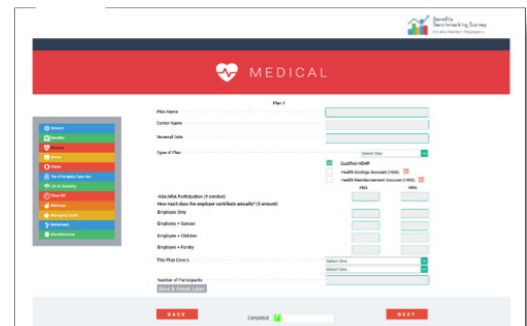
Benefits Benchmarking Survey
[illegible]

MEDICAL

Plan 1

Plan Name
Carrier Name
Renewal Date
Type of Plan
Select One
Qualified HDHP
Health Savings Account (HSA)
Health Reimbursement Account (HRA)
HSA/HRA Participation (if needed)
How much does the employer contribute annually? ($ amount)
HSA
HRA
Employee Only
Employee + Spouse
Employee + Children
Employee + Family
This Plan Covers
Select One
Select One
Number of Participants
Save & Finish Later

Overview
Benefits
Medical
Dental
Vision
The Affordable Care Act
Life & Disability
Time Off
Wellness
Managing Costs
Retirement
Miscellaneous

BACK
Completed
NEXT